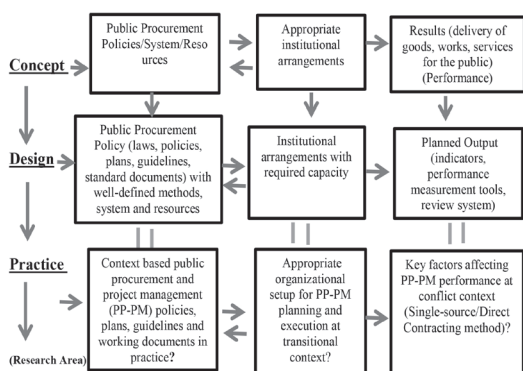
Concept

Public Procurement Policies/System/Resources

Appropriate institutional arrangements

Results (delivery of goods, works, services for the public) (Performance)

Design

Public Procurement Policy (laws, policies, plans, guidelines, standard documents) with well-defined methods, system and resources

Institutional arrangements with required capacity

Planned Output (indicators, performance measurement tools, review system)

Practice

(Research Area)

Context based public procurement and project management (PP-PM) policies, plans, guidelines and working documents in practice?

Appropriate organizational setup for PP-PM planning and execution at transitional context?

Key factors affecting PP-PM performance at conflict context (Single-source/Direct Contracting method)?